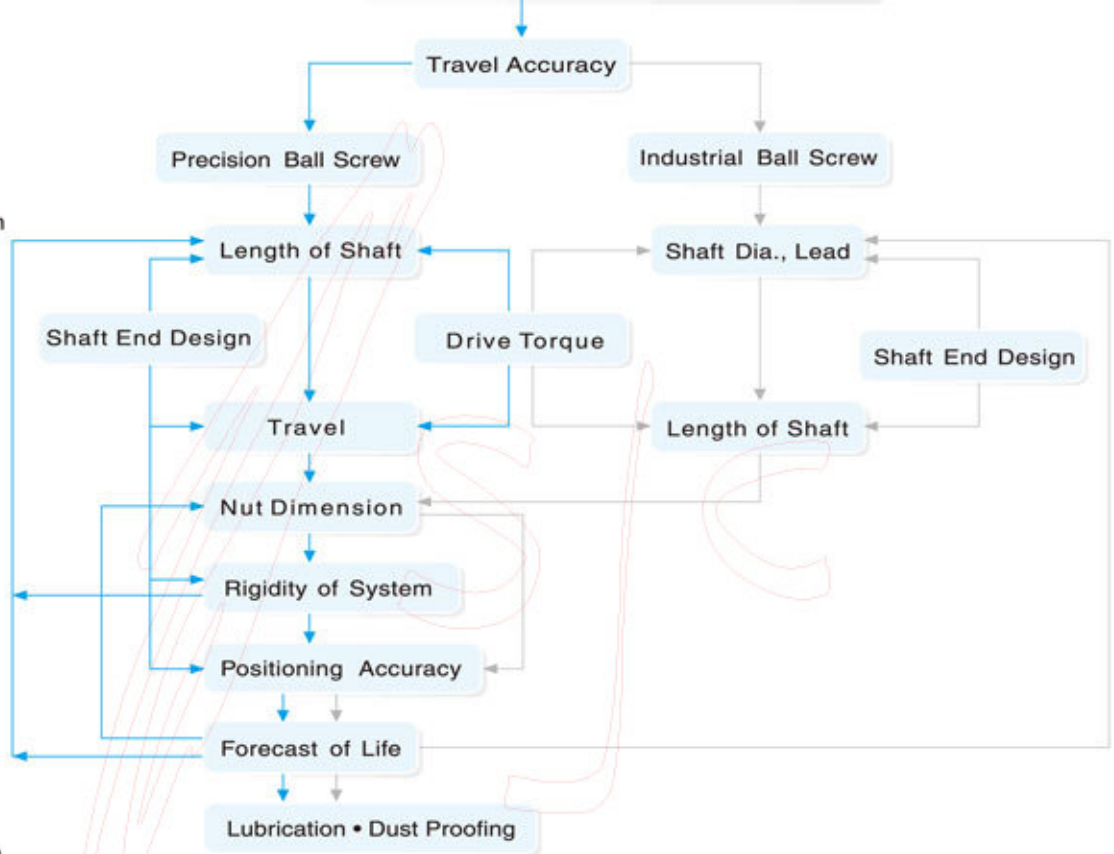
Travel Accuracy

Precision Ball Screw

Industrial Ball Screw

Length of Shaft

Shaft Dia., Lead

Shaft End Design

Drive Torque

Shaft End Design

Travel

Length of Shaft

Nut Dimension

Rigidity of System

Positioning Accuracy

Forecast of Life

Lubrication • Dust Proofing